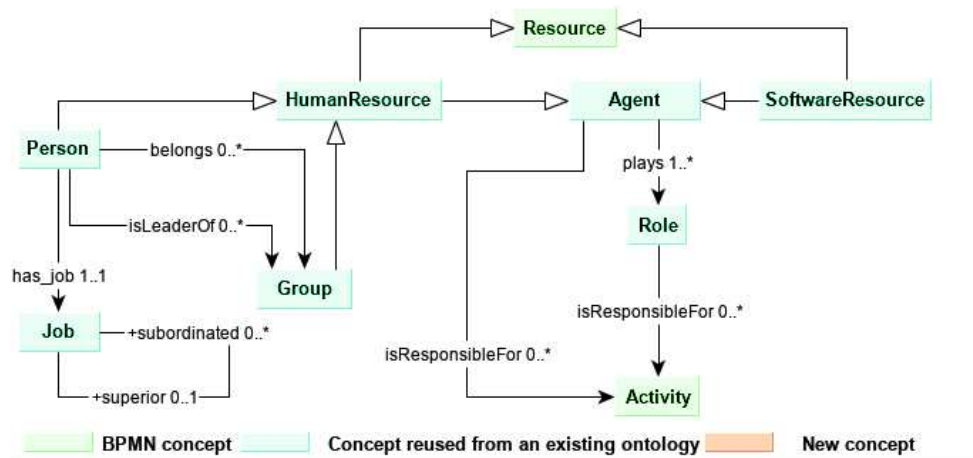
Resource

HumanResource

Agent

SoftwareResource

Person

belongs 0..*

plays 1..*

isLeaderOf 0..*

Role

has_job 1..1

Group

isResponsibleFor 0..*

Job

+subordinated 0..*

isResponsibleFor 0..*

+superior 0..1

Activity

BPMN concept

Concept reused from an existing ontology

New concept